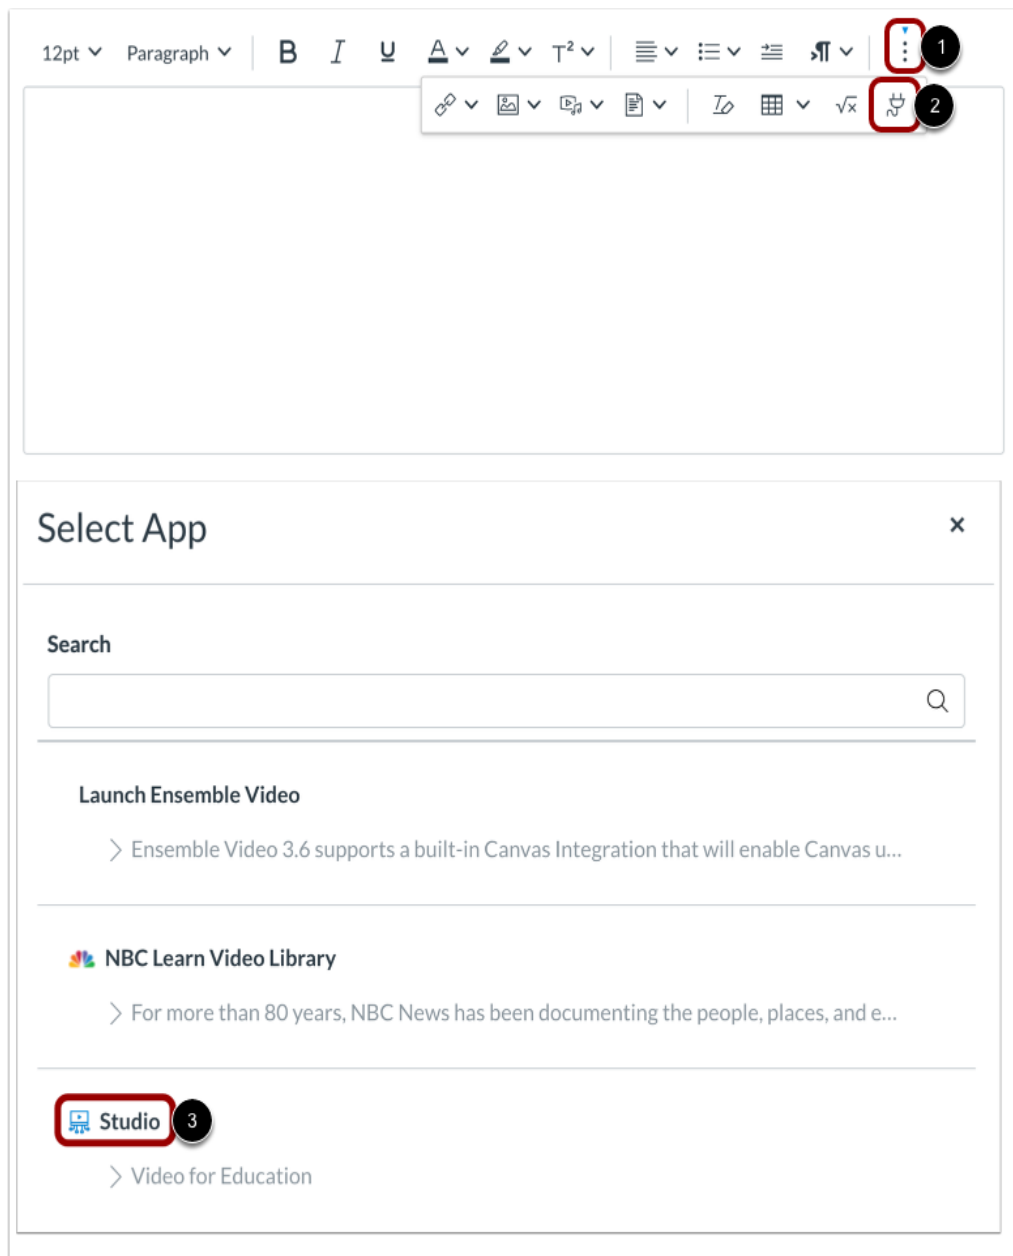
12pt Paragraph B I U A T²

1

2

Select App ×

Search

Launch Ensemble Video

Ensemble Video 3.6 supports a built-in Canvas Integration that will enable Canvas u...

NBC Learn Video Library

For more than 80 years, NBC News has been documenting the people, places, and e...

Studio 3

Video for Education